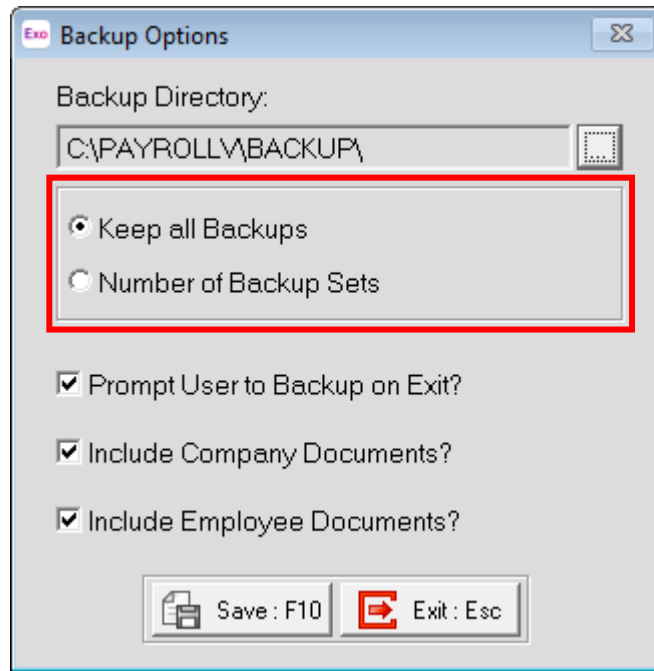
Exo Backup Options

Backup Directory:

C:\PAYROLLV\BACKUP\

...

Keep all Backups

Number of Backup Sets

Prompt User to Backup on Exit?

Include Company Documents?

Include Employee Documents?

Save : F10

Exit : Esc